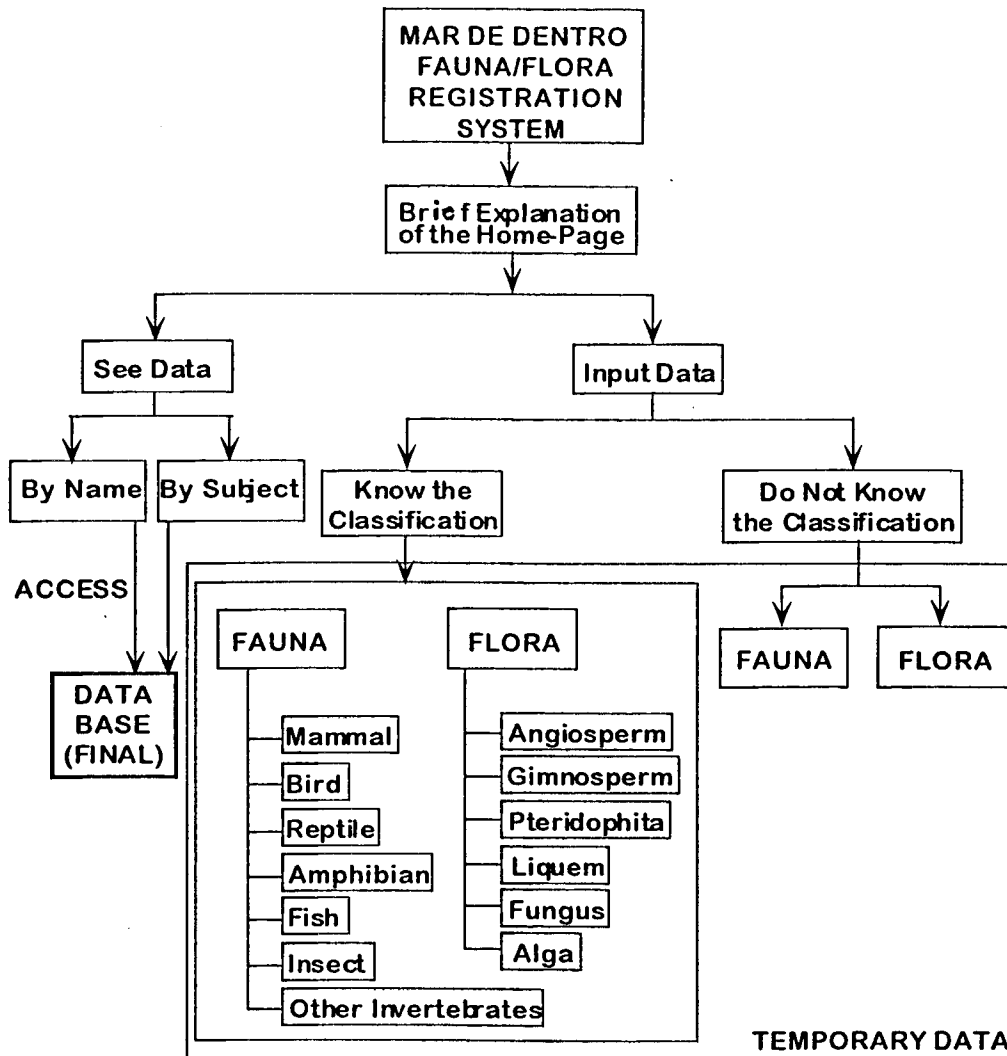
MAR DE DENTRO FAUNA/FLORA REGISTRATION SYSTEM

Brief Explanation of the Home-Page

See Data

Input Data

By Name

By Subject

Know the Classification

Do Not Know the Classification

ACCESS

DATA BASE (FINAL)

FAUNA

Mammal

Bird

Reptile

Amphibian

Fish

Insect

Other Invertebrates

FLORA

Angiosperm

Gimnosperm

Pteridophita

Liquem

Fungus

Alga

FAUNA

FLORA

TEMPORARY DATA